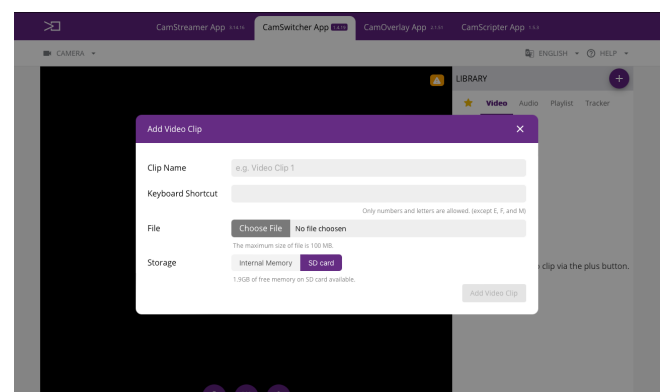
CamStreamer App 3.14.76 CamSwitcher App 1.8.0 CamOverlay App 2.7.0 CamScripter App 1.5.0

CAMERA ▾

ENGLISH ▾ HELP ▾

LIBRARY

+

Video Audio Playlist Tracker

Add Video Clip

×

Clip Name

e.g. Video Clip 1

Keyboard Shortcut

Only numbers and letters are allowed. (except E, F, and M)

File

Choose File No file choosen

The maximum size of file is 100 MB.

Storage

Internal Memory SD card

1.9GB of free memory on SD card available.

Add Video Clip

clip via the plus button.